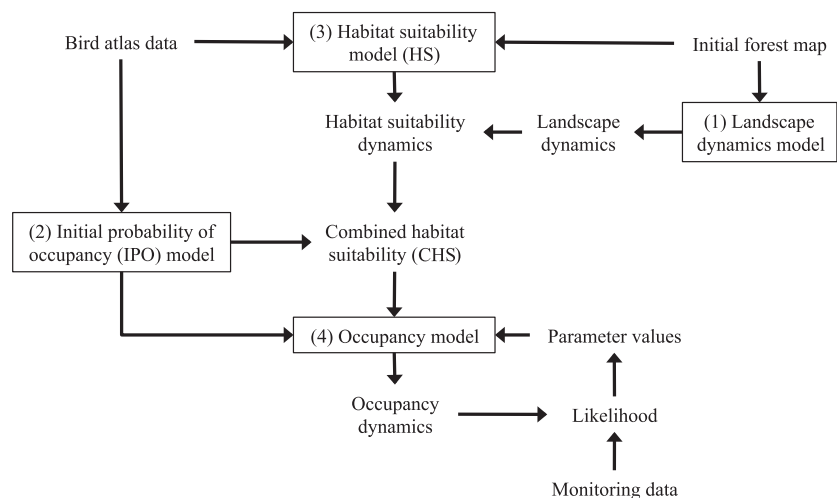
Bird atlas data

(3) Habitat suitability model (HS)

Initial forest map

Habitat suitability dynamics

Landscape dynamics

(1) Landscape dynamics model

(2) Initial probability of occupancy (IPO) model

Combined habitat suitability (CHS)

(4) Occupancy model

Parameter values

Occupancy dynamics

Likelihood

Monitoring data